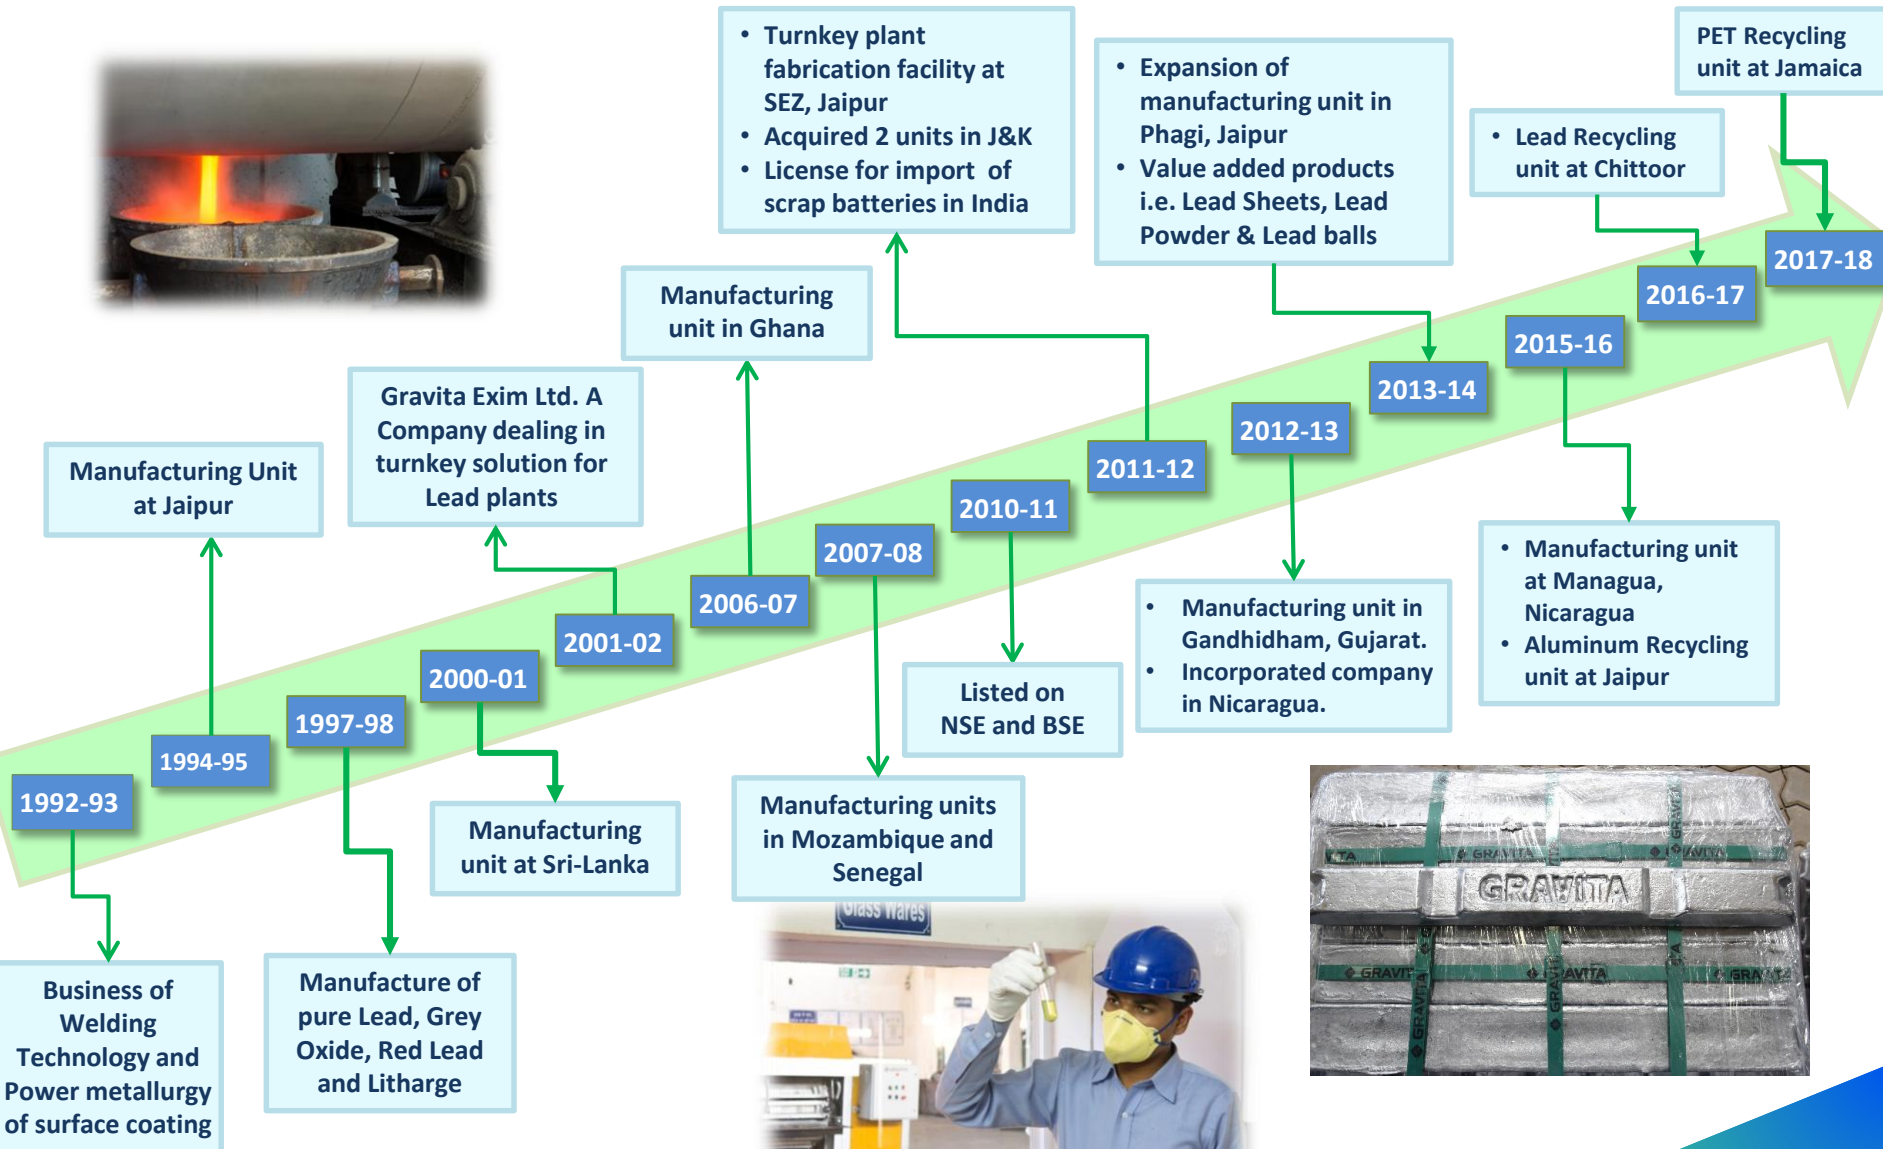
1992-93

Business of Welding Technology and Power metallurgy of surface coating

1994-95

Manufacturing Unit at Jaipur

1997-98

Manufacture of pure Lead, Grey Oxide, Red Lead and Litharge

2000-01

Manufacturing unit at Sri-Lanka

2001-02

Gravita Exim Ltd. A Company dealing in turnkey solution for Lead plants

2006-07

Manufacturing unit in Ghana

2007-08

Manufacturing units in Mozambique and Senegal

2010-11

Listed on NSE and BSE

2011-12

- Turnkey plant fabrication facility at SEZ, Jaipur
- Acquired 2 units in J&K
- License for import of scrap batteries in India

2012-13

- Manufacturing unit in Gandhidham, Gujarat.
- Incorporated company in Nicaragua.

2013-14

- Expansion of manufacturing unit in Phagi, Jaipur
- Value added products i.e. Lead Sheets, Lead Powder & Lead balls

2015-16

- Manufacturing unit at Managua, Nicaragua
- Aluminum Recycling unit at Jaipur

2016-17

- Lead Recycling unit at Chittoor

2017-18

PET Recycling unit at Jamaica

Glass Wares

GRAVITA